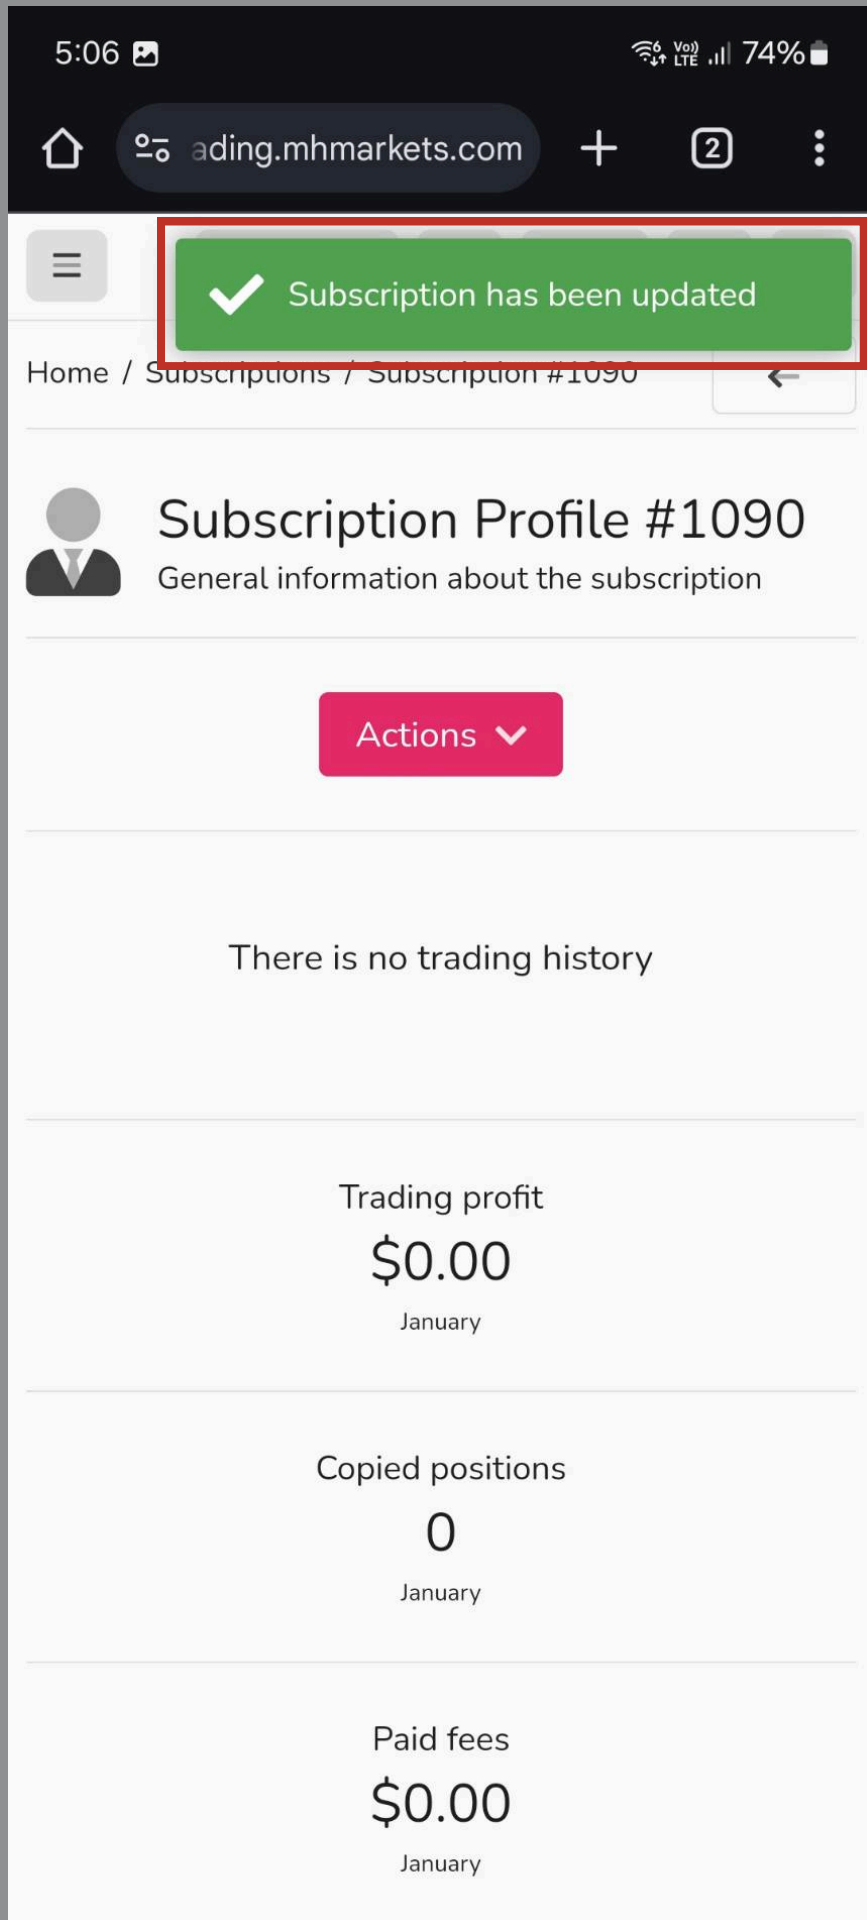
5:06 74%

ading.mhmarkets.com

2

Subscription has been updated

Home / Subscriptions / Subscription #1090

Subscription Profile #1090

General information about the subscription

Actions

There is no trading history

Trading profit

$0.00

January

Copied positions

0

January

Paid fees

$0.00

January